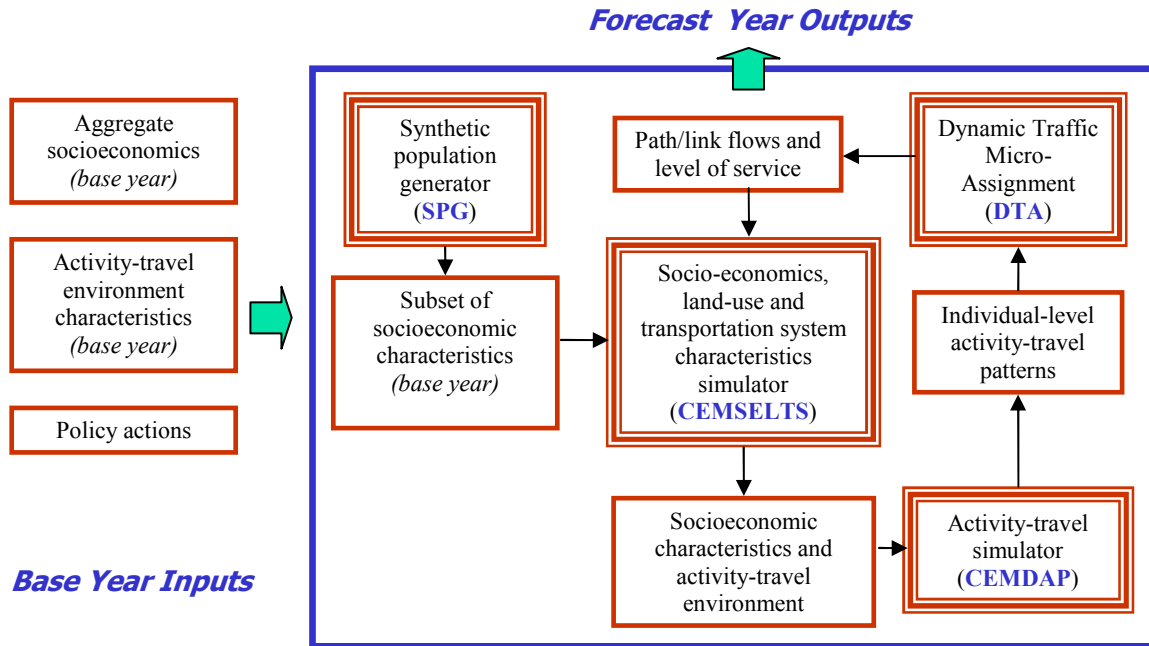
Forecast Year Outputs

Aggregate socioeconomics *(base year)*

Activity-travel environment characteristics *(base year)*

Policy actions

Base Year Inputs

Synthetic population generator (SPG)

Subset of socioeconomic characteristics *(base year)*

Path/link flows and level of service

Socio-economics, land-use and transportation system characteristics simulator (CEMSELTS)

Socioeconomic characteristics and activity-travel environment

Dynamic Traffic Micro-Assignment (DTA)

Individual-level activity-travel patterns

Activity-travel simulator (CEMDAP)